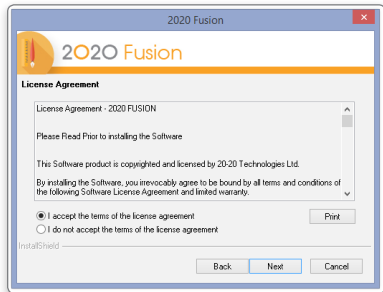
2020 Fusion

2020 Fusion

License Agreement

License Agreement - 2020 FUSION

Please Read Prior to installing the Software

This Software product is copyrighted and licensed by 20-20 Technologies Ltd.

By installing the Software, you irrevocably agree to be bound by all terms and conditions of the following Software License Agreement and limited warranty.

I accept the terms of the license agreement

I do not accept the terms of the license agreement

Print

InstallShield

Back

Next

Cancel